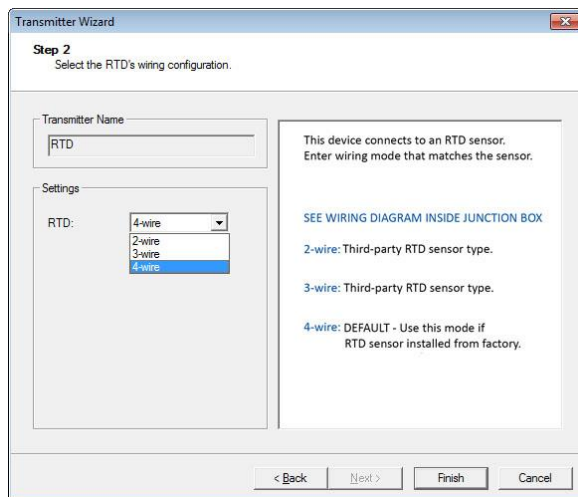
Transmitter Wizard

Step 2
Select the RTD's wiring configuration.

Transmitter Name
RTD

Settings
RTD: 4-wire
2-wire
3-wire
4-wire

This device connects to an RTD sensor. Enter wiring mode that matches the sensor.

SEE WIRING DIAGRAM INSIDE JUNCTION BOX

2-wire: Third-party RTD sensor type.

3-wire: Third-party RTD sensor type.

4-wire: DEFAULT - Use this mode if RTD sensor installed from factory.

< Back  Next >  Finish  Cancel